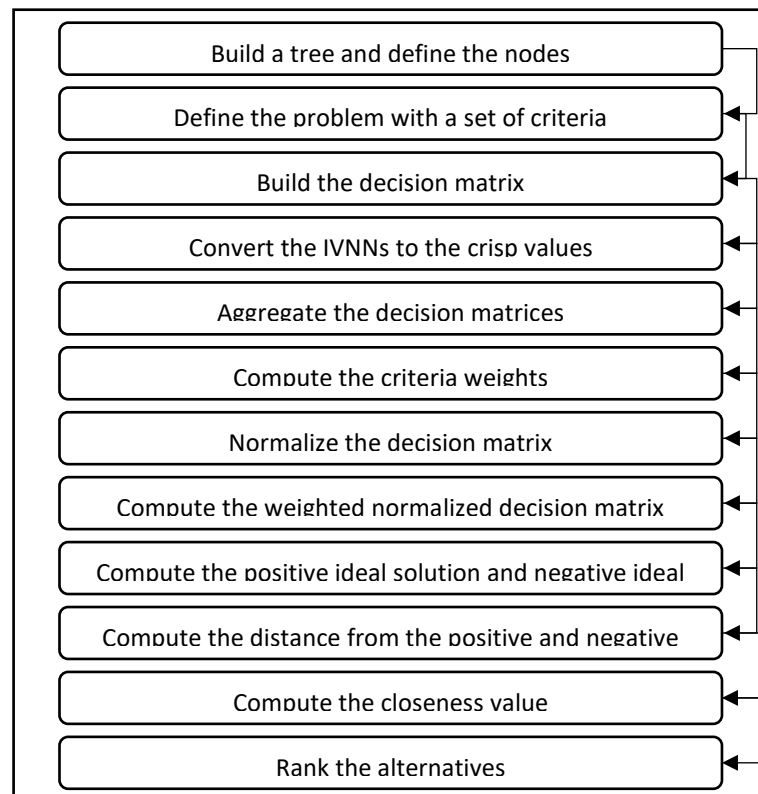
Build a tree and define the nodes

Define the problem with a set of criteria

Build the decision matrix

Convert the IVNNs to the crisp values

Aggregate the decision matrices

Compute the criteria weights

Normalize the decision matrix

Compute the weighted normalized decision matrix

Compute the positive ideal solution and negative ideal

Compute the distance from the positive and negative

Compute the closeness value

Rank the alternatives